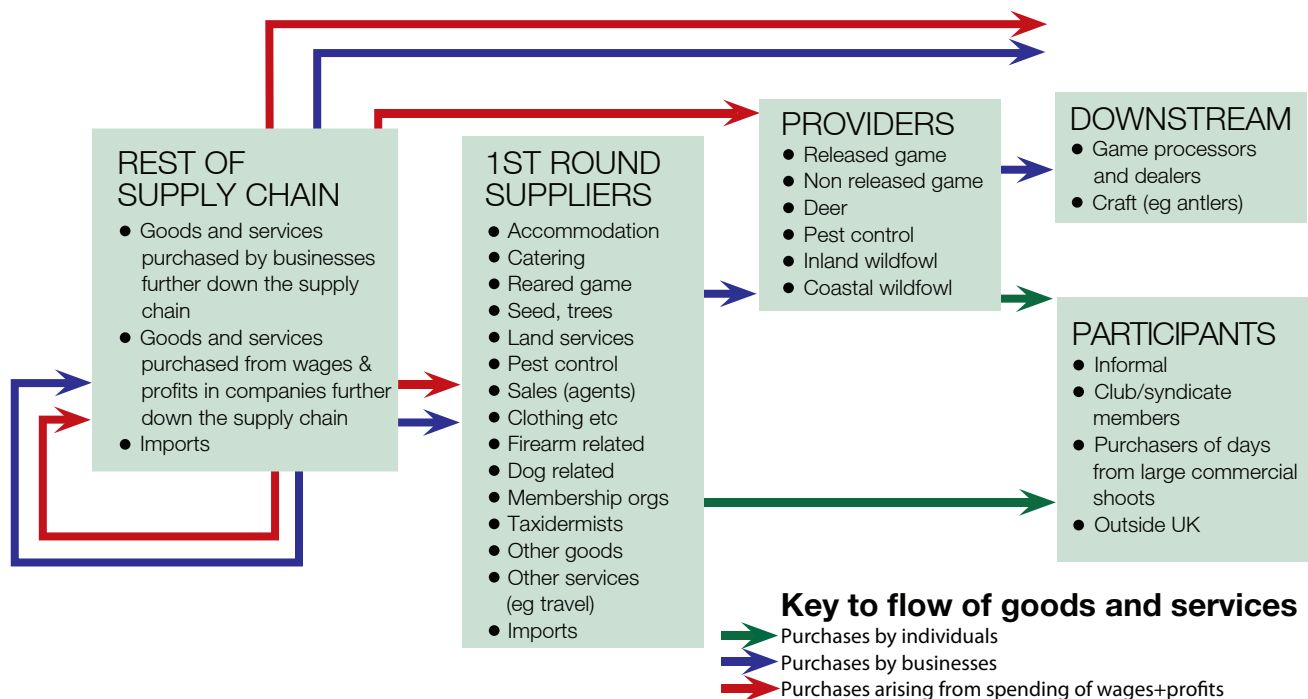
REST OF SUPPLY CHAIN
- Goods and services purchased by businesses further down the supply chain
- Goods and services purchased from wages & profits in companies further down the supply chain
- Imports

1ST ROUND SUPPLIERS
- Accommodation
- Catering
- Reared game
- Seed, trees
- Land services
- Pest control
- Sales (agents)
- Clothing etc
- Firearm related
- Dog related
- Membership orgs
- Taxidermists
- Other goods
- Other services (eg travel)
- Imports

PROVIDERS
- Released game
- Non released game
- Deer
- Pest control
- Inland wildfowl
- Coastal wildfowl

DOWNSTREAM
- Game processors and dealers
- Craft (eg antlers)

PARTICIPANTS
- Informal
- Club/syndicate members
- Purchasers of days from large commercial shoots
- Outside UK

Key to flow of goods and services
Purchases by individuals
Purchases by businesses
Purchases arising from spending of wages+profits